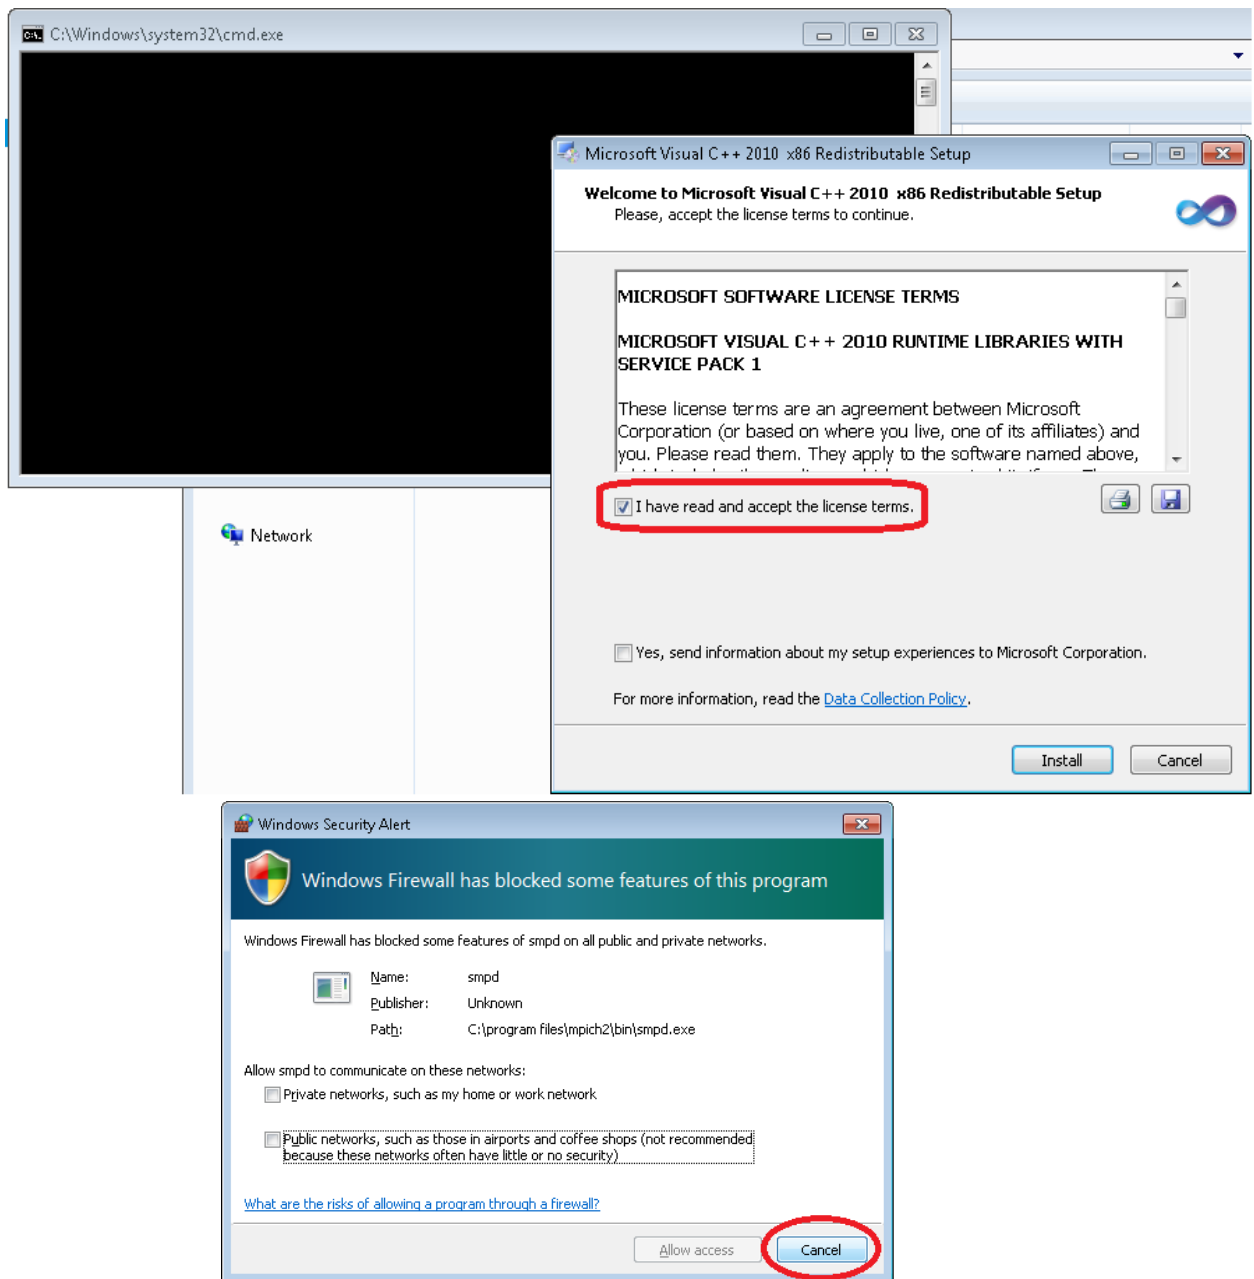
C:\Windows\system32\cmd.exe

Network

Microsoft Visual C++ 2010 x86 Redistributable Setup

Welcome to Microsoft Visual C++ 2010 x86 Redistributable Setup
Please, accept the license terms to continue.

MICROSOFT SOFTWARE LICENSE TERMS

MICROSOFT VISUAL C++ 2010 RUNTIME LIBRARIES WITH SERVICE PACK 1

These license terms are an agreement between Microsoft Corporation (or based on where you live, one of its affiliates) and you. Please read them. They apply to the software named above, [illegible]

I have read and accept the license terms.

Yes, send information about my setup experiences to Microsoft Corporation.

For more information, read the Data Collection Policy.

Install Cancel

Windows Security Alert

Windows Firewall has blocked some features of this program

Windows Firewall has blocked some features of smpd on all public and private networks.

| Name: | smpd |
|---|---|
| Publisher: | Unknown |
| Path: | C:\program files\mpich2\bin\smpd.exe |

Allow smpd to communicate on these networks:

Private networks, such as my home or work network

Public networks, such as those in airports and coffee shops (not recommended because these networks often have little or no security)

What are the risks of allowing a program through a firewall?

Allow access Cancel